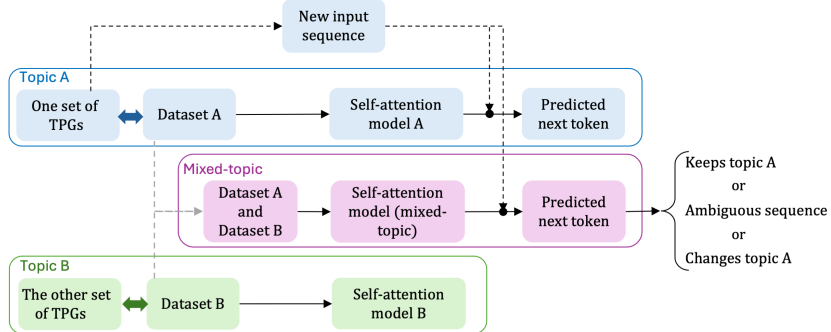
New input sequence

Topic A

One set of TPGs

Dataset A

Self-attention model A

Predicted next token

Mixed-topic

Dataset A and Dataset B

Self-attention model (mixed-topic)

Predicted next token

Keeps topic A
or
Ambiguous sequence
or
Changes topic A

Topic B

The other set of TPGs

Dataset B

Self-attention model B